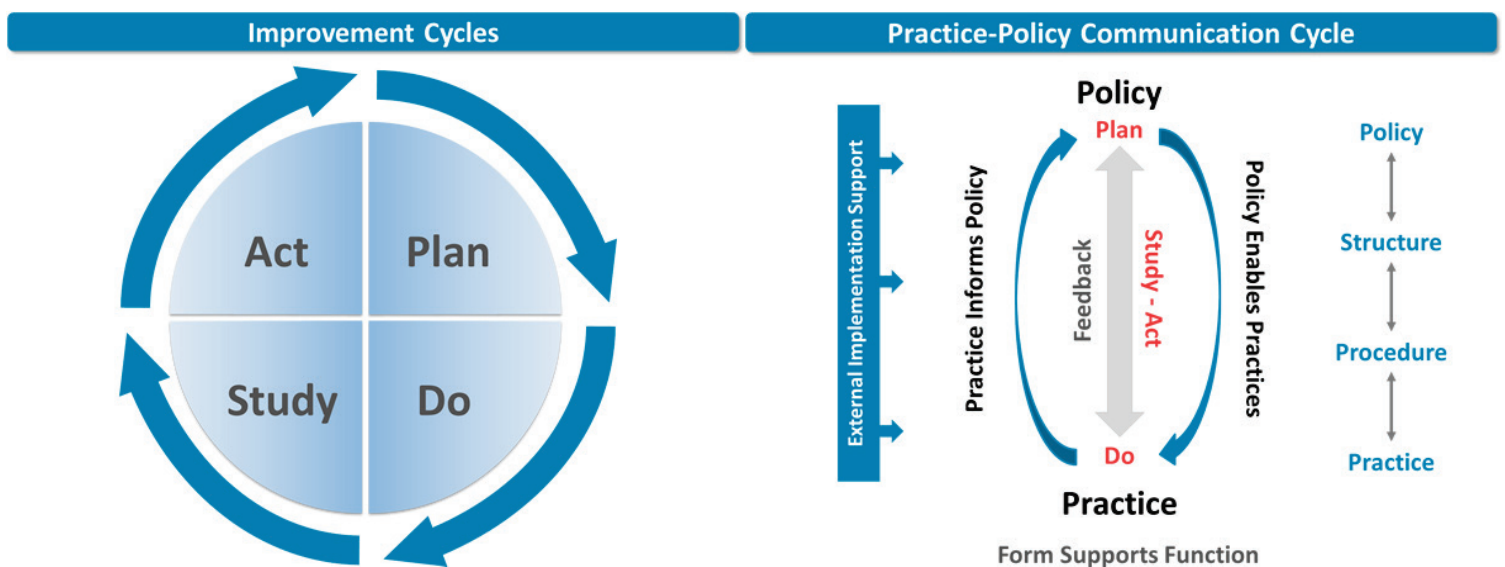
Improvement Cycles

Act
Plan
Study
Do

Practice-Policy Communication Cycle

External Implementation Support

Policy
Plan
Practice Informs Policy
Feedback
Study - Act
Policy Enables Practices
Do
Practice

Form Supports Function

Policy
Structure
Procedure
Practice